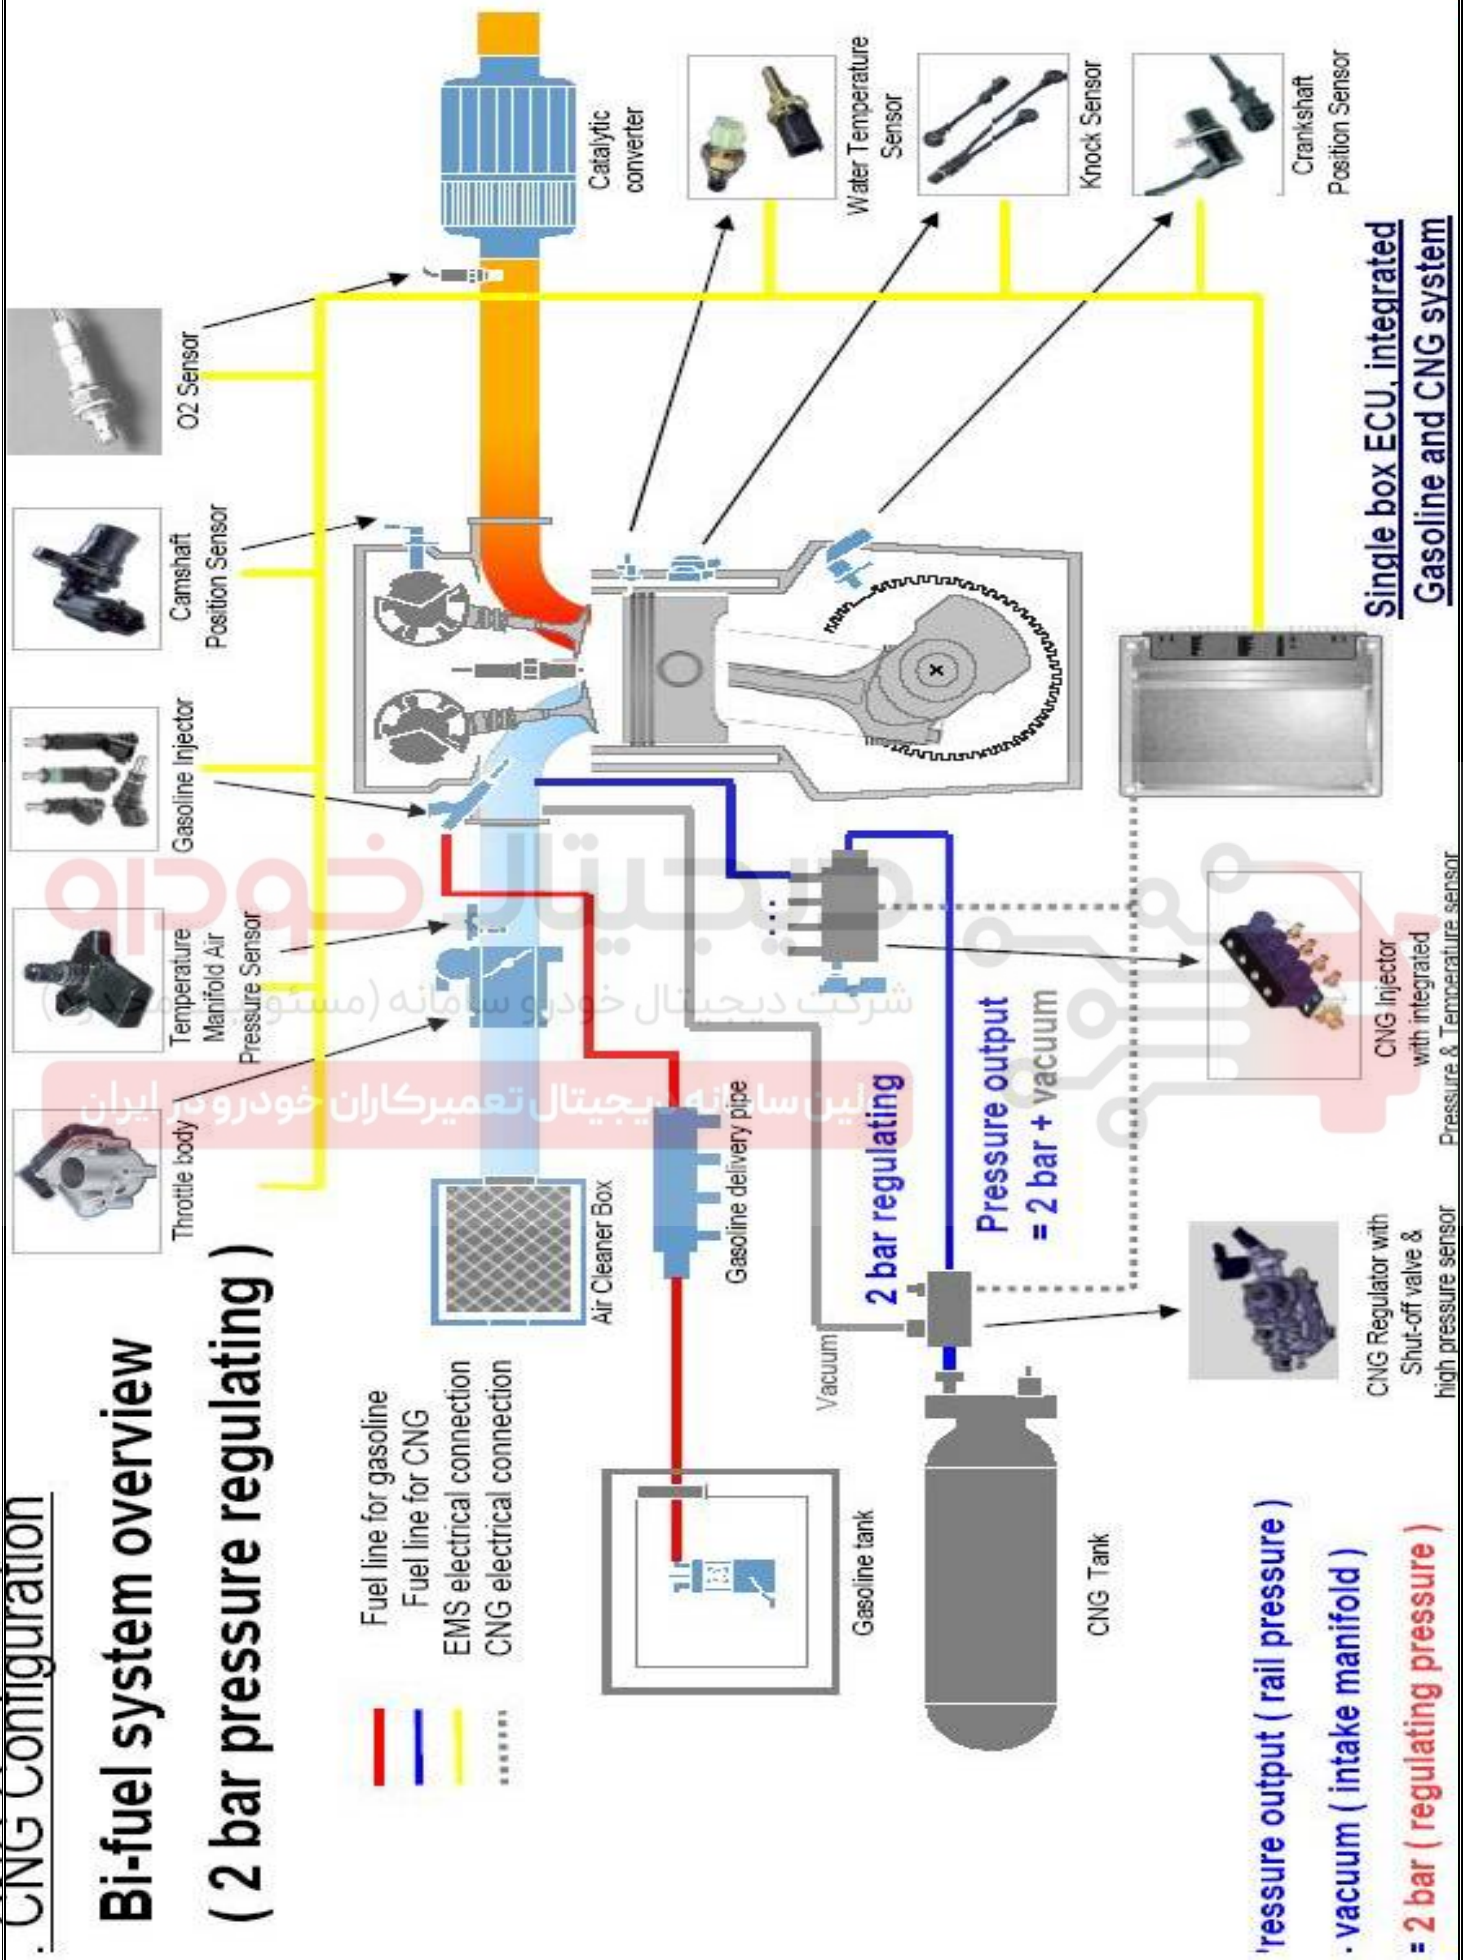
. CNG Configuration

Bi-fuel system overview
( 2 bar pressure regulating )

Fuel line for gasoline
Fuel line for CNG
EMS electrical connection
CNG electrical connection

Throttle body
Temperature Manifold Air Pressure Sensor
Gasoline Injector
Camshaft Position Sensor
O2 Sensor
Catalytic converter
Water Temperature Sensor
Knock Sensor
Crankshaft Position Sensor

Single box ECU, integrated Gasoline and CNG system

Air Cleaner Box
Gasoline delivery pipe
Vacuum
2 bar regulating
Pressure output = 2 bar + vacuum
Gasoline tank
CNG Tank
CNG Injector with integrated Pressure & Temperature sensor
CNG Regulator with Shut-off valve & high pressure sensor

'ressure output ( rail pressure )
- vacuum ( intake manifold )
= 2 bar ( regulating pressure )

شرکت دیجیتال خودرو سامانه (مسئولیت محدود)
اولین سامانه دیجیتال تعمیرکاران خودرو در ایران
دیجیتال خودرو